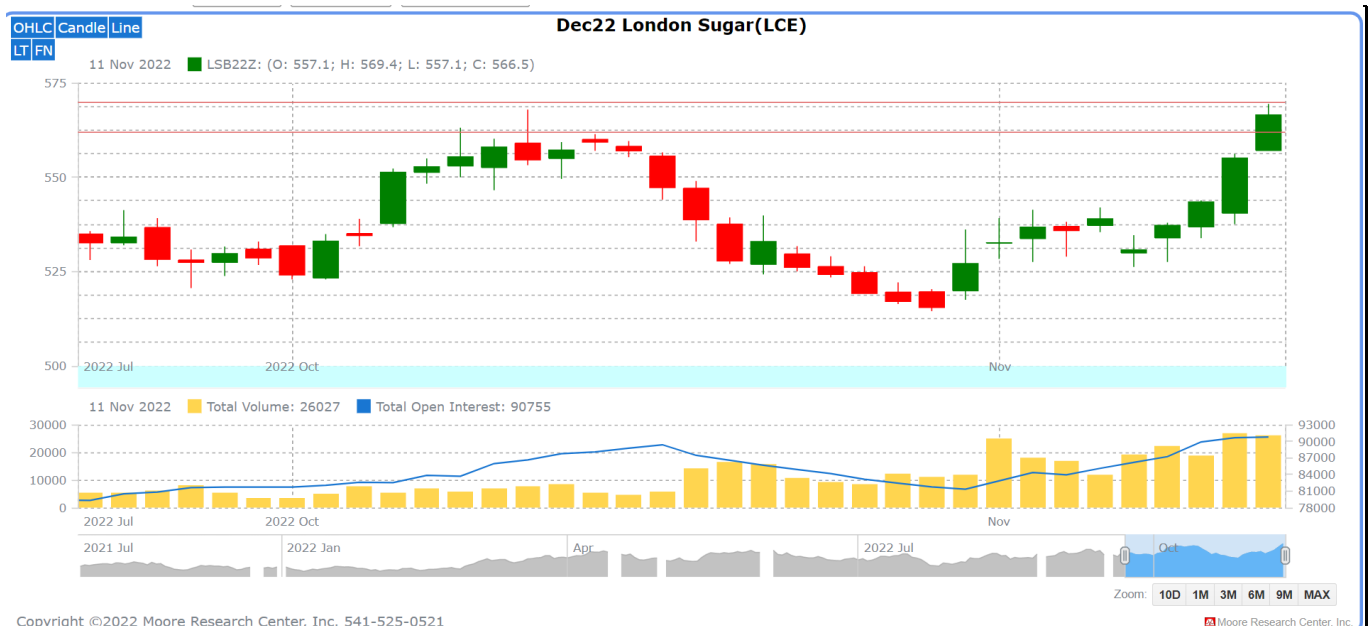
OHLC Candle Line
LT FN

Dec22 London Sugar(LCE)

11 Nov 2022 LSB22Z: (O: 557.1; H: 569.4; L: 557.1; C: 566.5)

575
550
525
500

2022 Jul
2022 Oct
Nov

11 Nov 2022 Total Volume: 26027 Total Open Interest: 90755

30000
20000
10000
0

93000
90000
87000
84000
81000
78000

2022 Jul
2022 Oct
Nov

2021 Jul
2022 Jan
Apr
2022 Jul
Oct

Zoom: 10D 1M 3M 6M 9M MAX

Copyright ©2022 Moore Research Center, Inc. 541-525-0521

Moore Research Center, Inc.